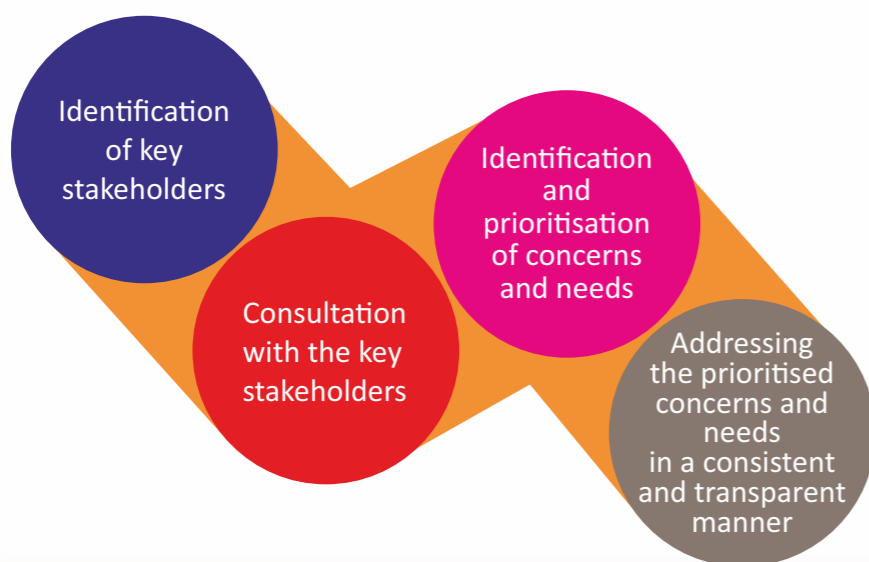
Identification of key stakeholders

Consultation with the key stakeholders

Identification and prioritisation of concerns and needs

Addressing the prioritised concerns and needs in a consistent and transparent manner